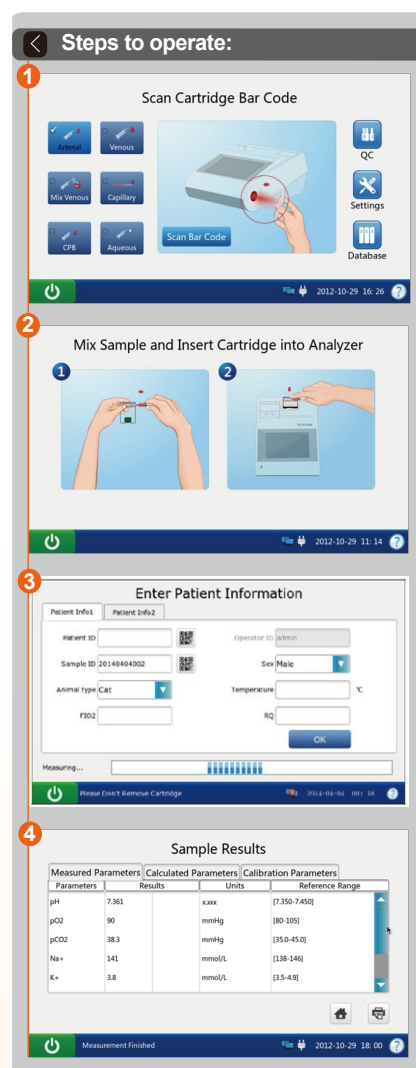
Steps to operate:

1

Scan Cartridge Bar Code

Arterial
Venous
Mix Venous
Capillary
CPB
Aqueous

Scan Bar Code

QC
Settings
Database

2012-10-29 16:26

2

Mix Sample and Insert Cartridge into Analyzer

1
2

2012-10-29 11:14

3

Enter Patient Information

Patient Info1 | Patient Info2

Patient ID
Operator ID admin
Sample ID 20140404002
Sex Male
Animal type Cat
Temperature ℃
FIO2
RQ
OK

Measuring...

Please Don't Remove Cartridge

2014-04-04 09:18

4

Sample Results

Measured Parameters | Calculated Parameters | Calibration Parameters

| Parameters | Results | | Units | Reference Range |
|---|---|---|---|---|
| pH | 7.361 | | x.xxx | [7.350-7.450] |
| pO2 | 90 | | mmHg | [80-105] |
| pCO2 | 38.3 | | mmHg | [35.0-45.0] |
| Na+ | 141 | | mmol/L | [138-146] |
| K+ | 3.8 | | mmol/L | [3.5-4.9] |

Measurement Finished

2012-10-29 18:00